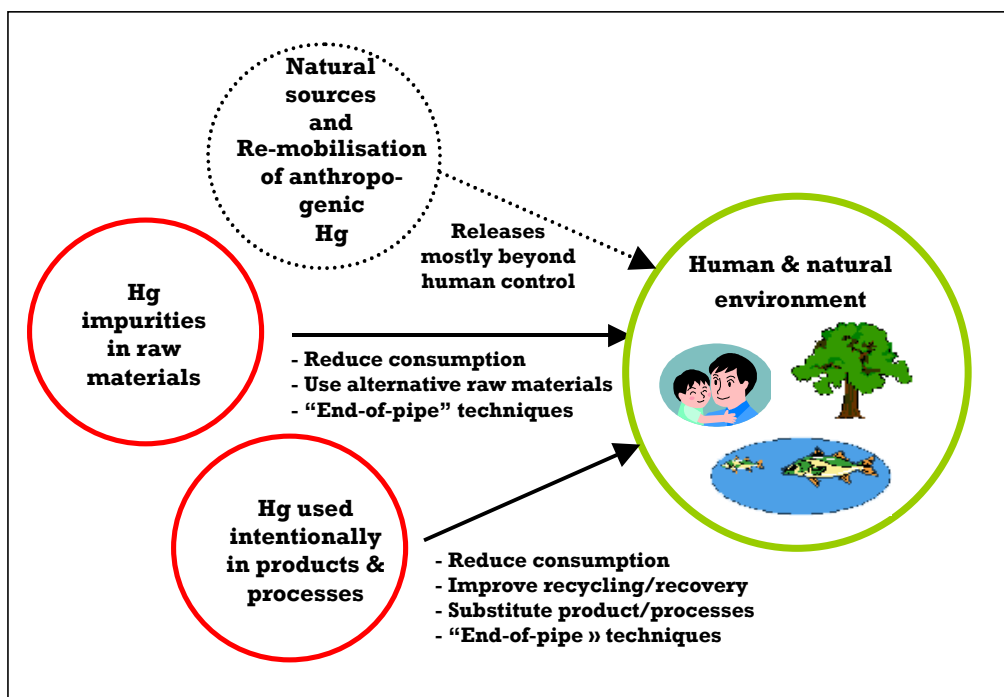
Natural sources and Re-mobilisation of anthropo-genic Hg

Releases mostly beyond human control

Human & natural environment

Hg impurities in raw materials

- Reduce consumption
- Use alternative raw materials
- "End-of-pipe" techniques

Hg used intentionally in products & processes

- Reduce consumption
- Improve recycling/recovery
- Substitute product/processes
- "End-of-pipe » techniques